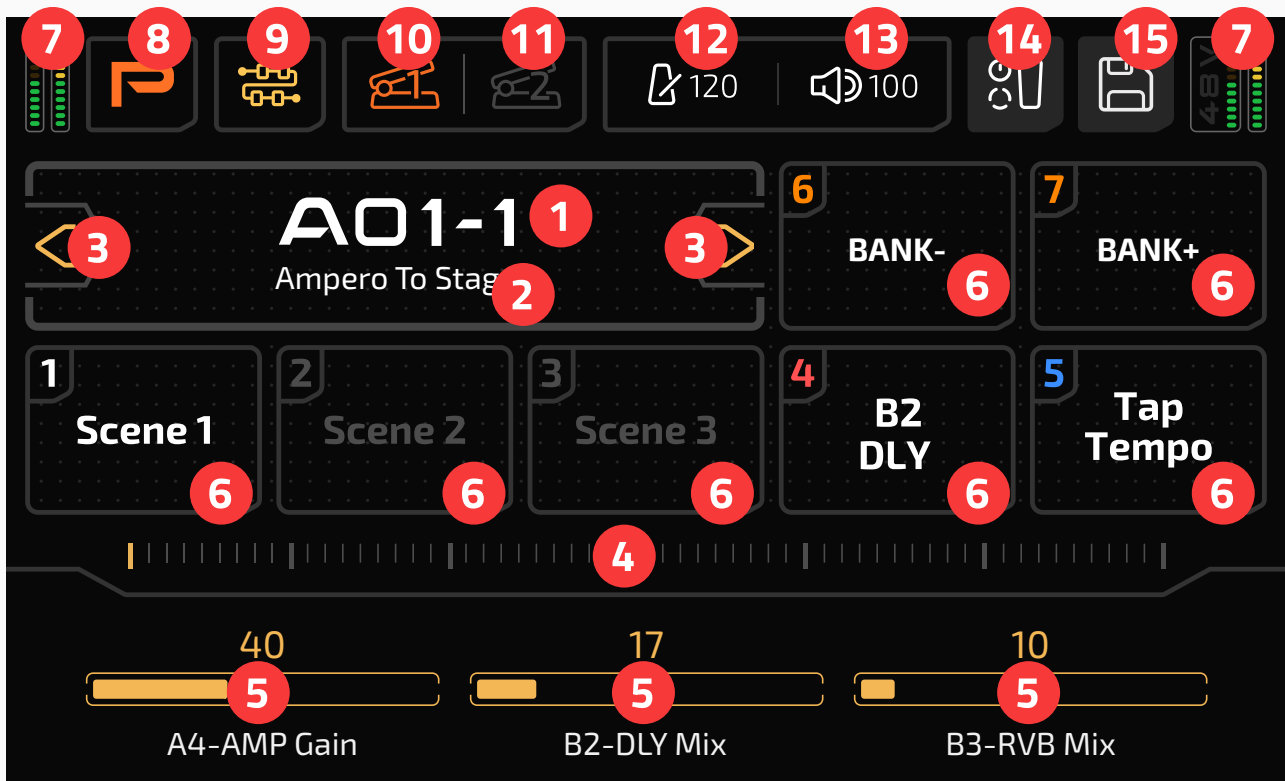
7 8 9 10 11 12 13 14 15 7

1 2 120 100 48V

A01-1 1
3 3
Ampero To Stag 2

6
BANK- 6

7
BANK+ 6

1
Scene 1 6

2
Scene 2 6

3
Scene 3 6

4
B2
DLY 6

5
Tap
Tempo 6

4

40
5
A4-AMP Gain

17
5
B2-DLY Mix

10
5
B3-RVB Mix